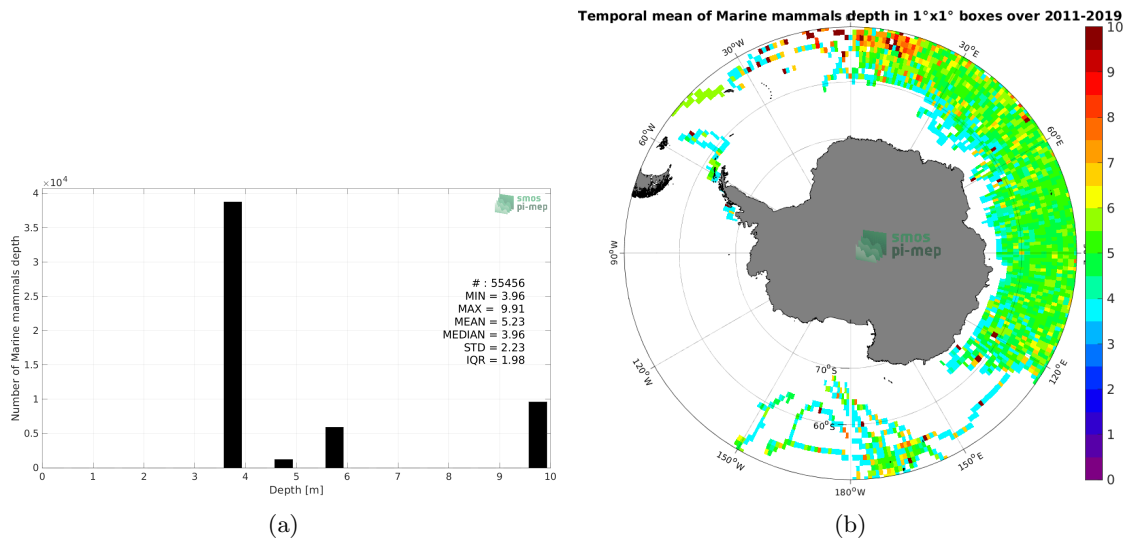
$\times10^4$

4

3.5

3

2.5

2

1.5

1

0.5

0

Number of Marine mammals depth

smos
pi-mep

# : 55456
MIN = 3.96
MAX = 9.91
MEAN = 5.23
MEDIAN = 3.96
STD = 2.23
IQR = 1.98

0 1 2 3 4 5 6 7 8 9 10

Depth [m]

(a)

Temporal mean of Marine mammals depth in 1°x1° boxes over 2011-2019

30°W

30°E

60°W

60°E

90°W

120°W

120°E

150°W

150°E

180°W

70°S

60°S

smos
pi-mep

10
9
8
7
6
5
4
3
2
1
0

(b)